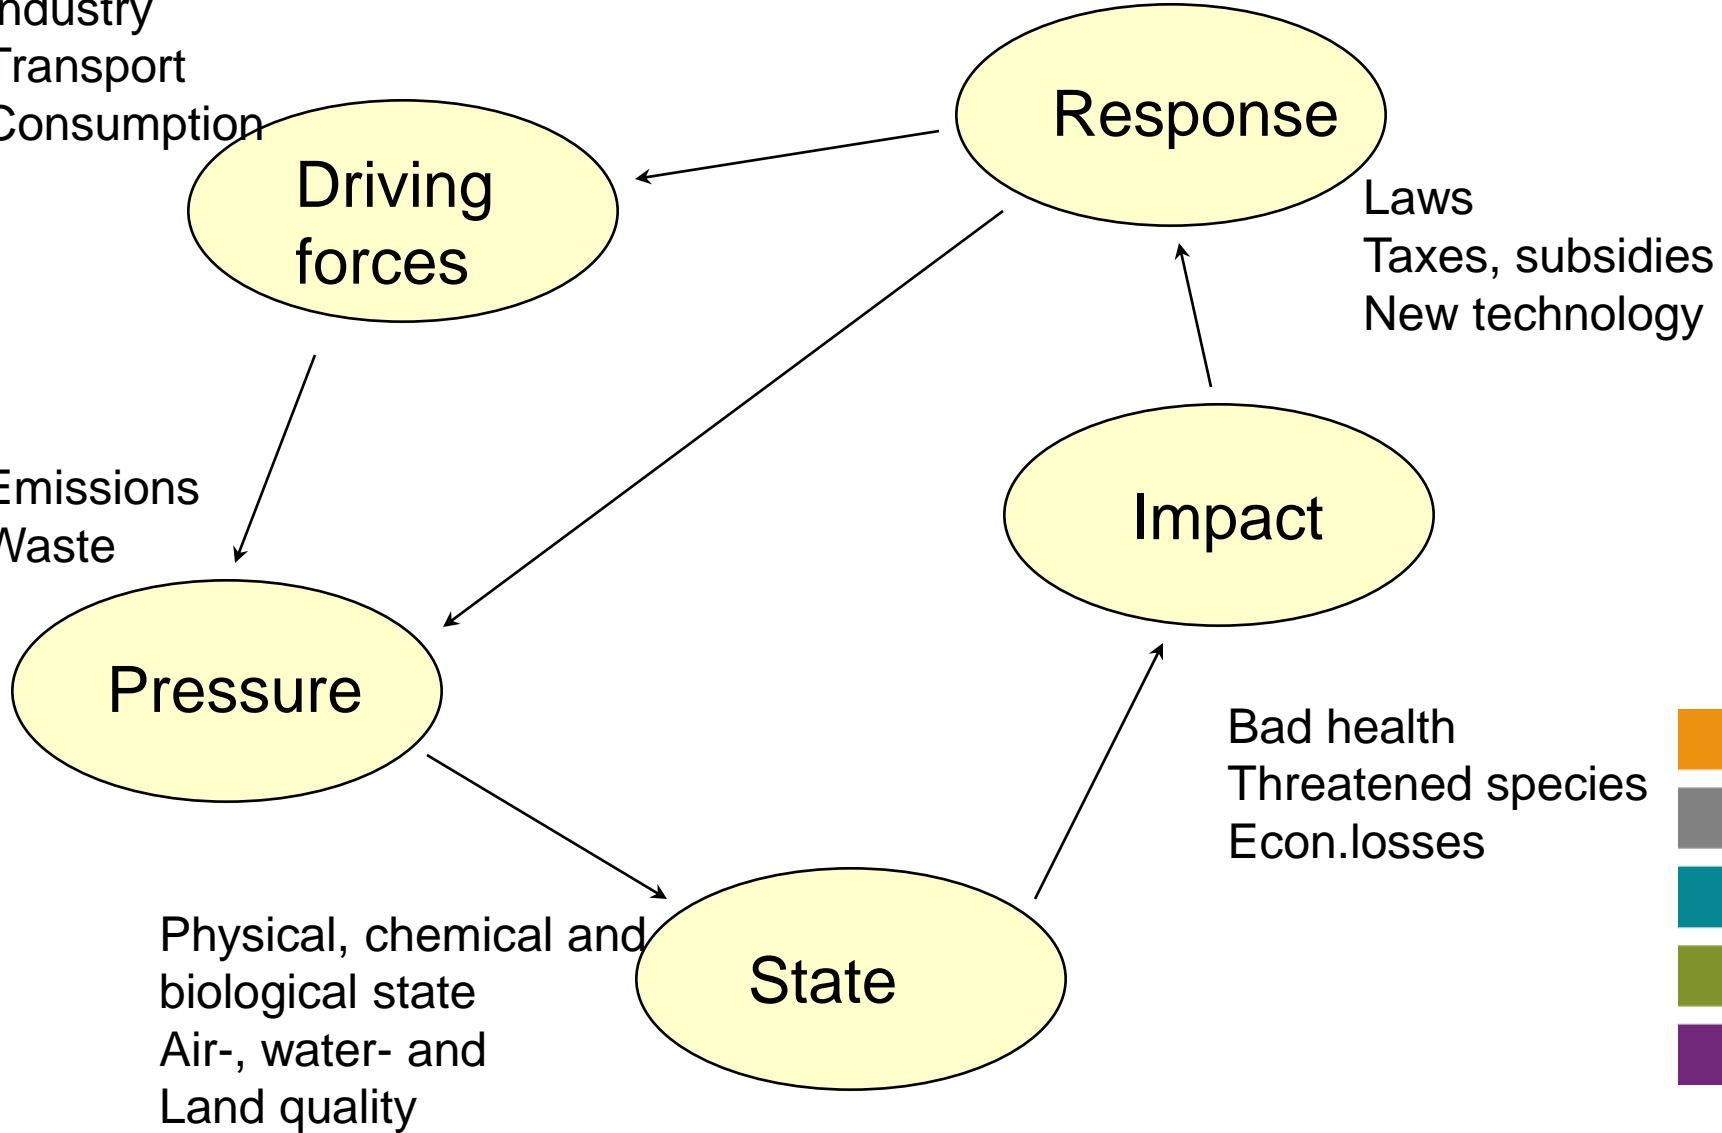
ndustry
Transport
Consumption

Driving forces

Response

Laws
Taxes, subsidies
New technology

Emissions
Waste

Impact

Pressure

Bad health
Threatened species
Econ.losses

Physical, chemical and biological state
Air-, water- and Land quality

State